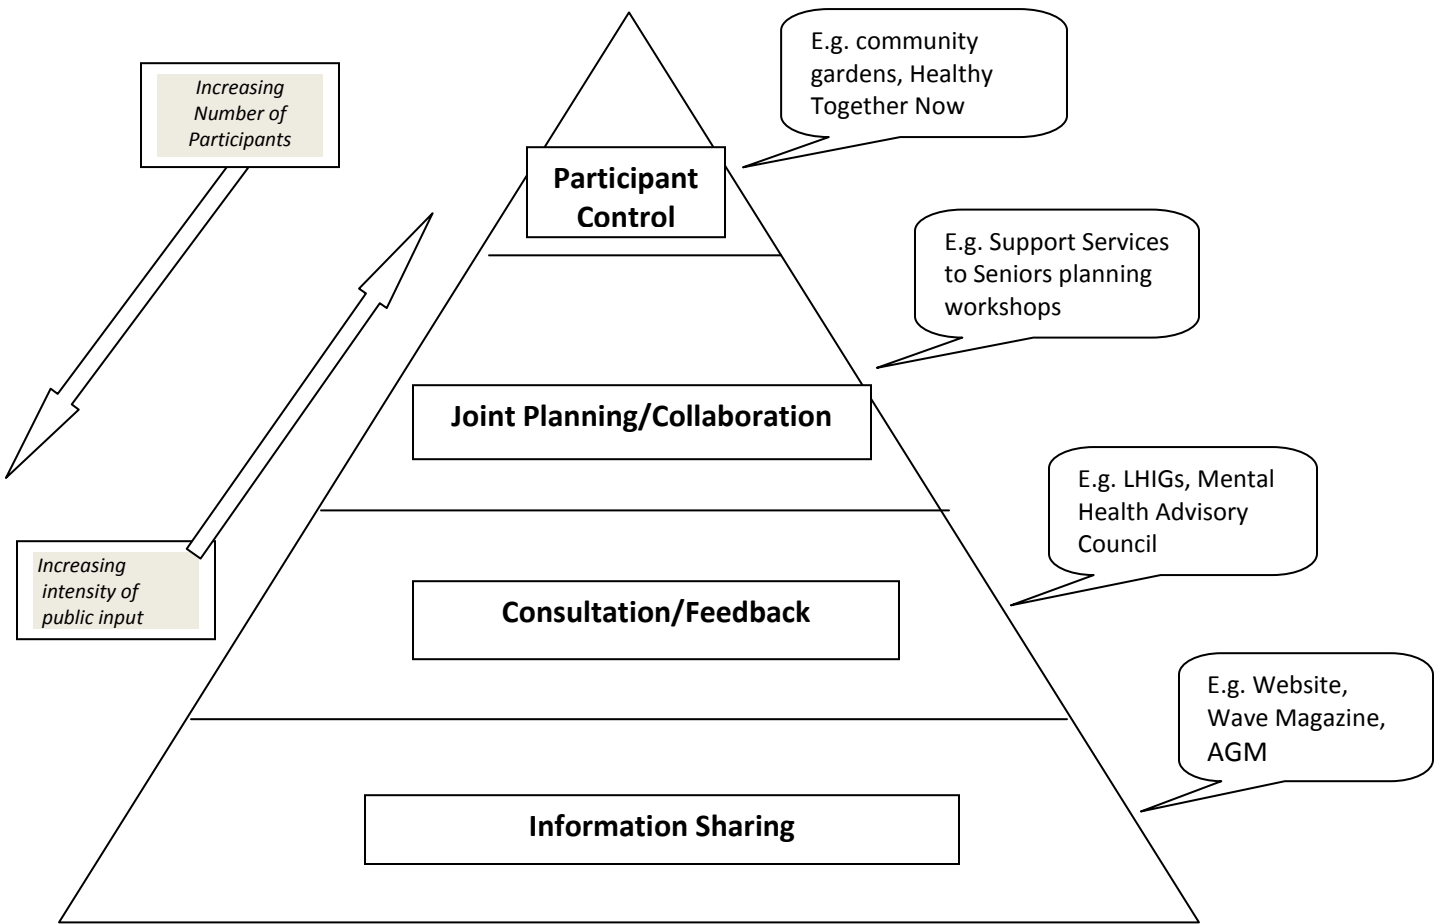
Increasing Number of Participants

Increasing intensity of public input

Participant Control

E.g. community gardens, Healthy Together Now

Joint Planning/Collaboration

E.g. Support Services to Seniors planning workshops

Consultation/Feedback

E.g. LHIGs, Mental Health Advisory Council

Information Sharing

E.g. Website, Wave Magazine, AGM